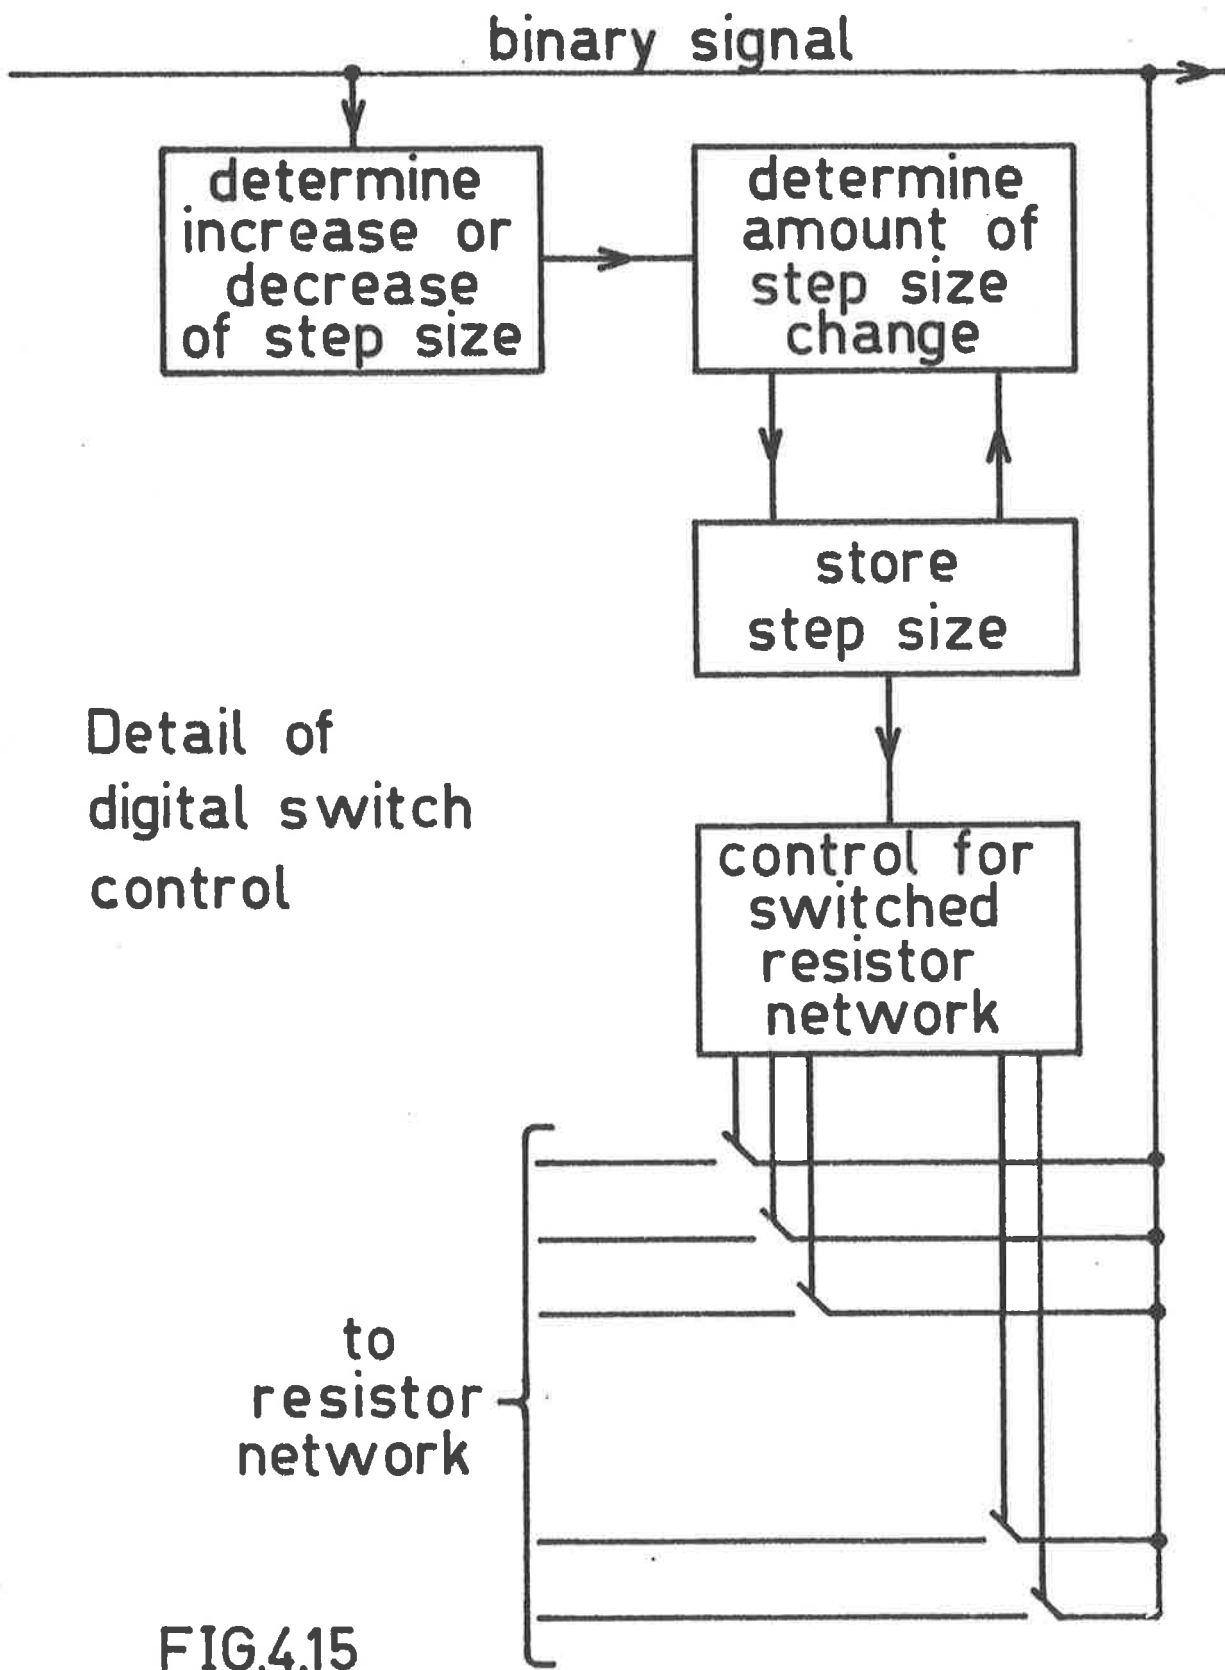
binary signal

determine increase or decrease of step size

determine amount of step size change

store step size

Detail of digital switch control

control for switched resistor network

to resistor network

FIG.4.15